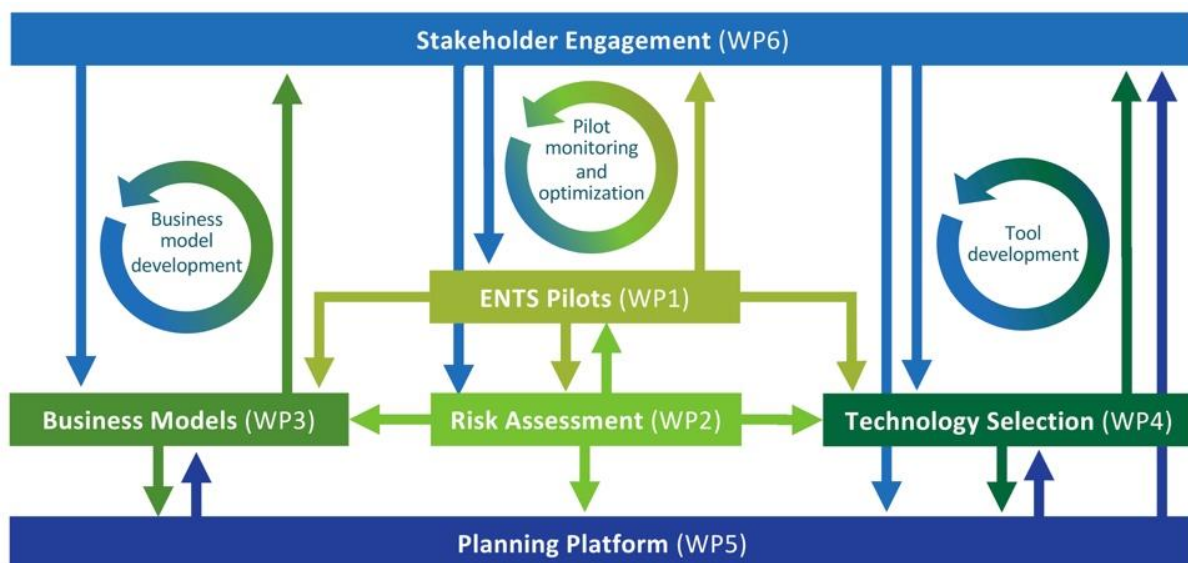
Stakeholder Engagement (WP6)

Pilot monitoring and optimization

Business model development

Tool development

ENTS Pilots (WP1)

Business Models (WP3)

Risk Assessment (WP2)

Technology Selection (WP4)

Planning Platform (WP5)